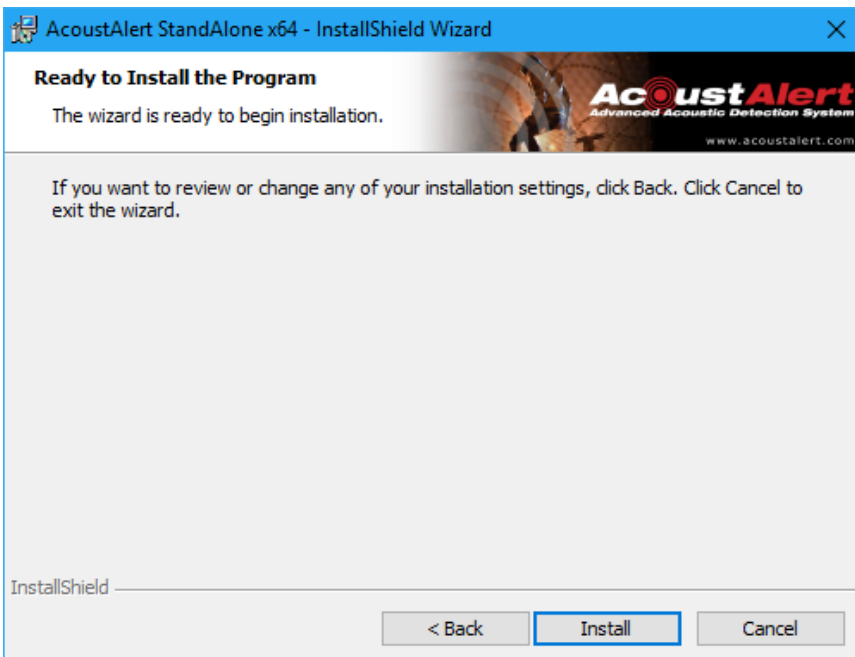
AcoustAlert StandAlone x64 - InstallShield Wizard

Ready to Install the Program

The wizard is ready to begin installation.

AcoustAlert
Advanced Acoustic Detection System
www.acoustalert.com

If you want to review or change any of your installation settings, click Back. Click Cancel to exit the wizard.

InstallShield

< Back
Install
Cancel